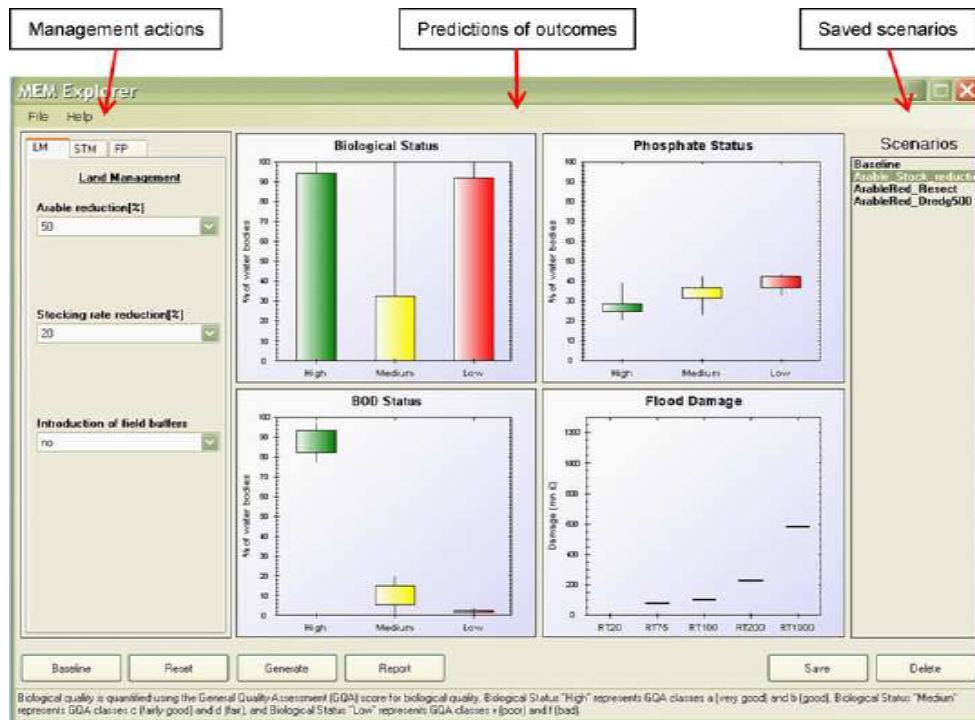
Management actions

Predictions of outcomes

Saved scenarios

MEM Explorer

File Help

LM STM FP

Land Management

Arable reduction[%]

50

Stocking rate reduction[%]

20

Introduction of field buffers

no

Biological Status

100 90 80 70 60 50 40 30 20 10 0

% of water bodies

High Medium Low

Phosphate Status

100 90 80 70 60 50 40 30 20 10 0

% of water bodies

High Medium Low

BOD Status

100 90 80 70 60 50 40 30 20 10 0

% of water bodies

High Medium Low

Flood Damage

1200 1000 800 600 400 200 0

Damage (mn £)

RT20 RT75 RT100 RT200 RT1000

Scenarios

Baseline
Arable_Stock_reductio
ArableRed_Resect
ArableRed_Dredg500

Baseline Reset Generate Report Save Delete

Biological quality is quantified using the General Quality Assessment (GQA) score for biological quality. Biological Status "High" represents GQA classes a (very good) and b (good), Biological Status "Medium" represents GQA classes c (fairly good) and d (fair), and Biological Status "Low" represents GQA classes e (poor) and f (bad).